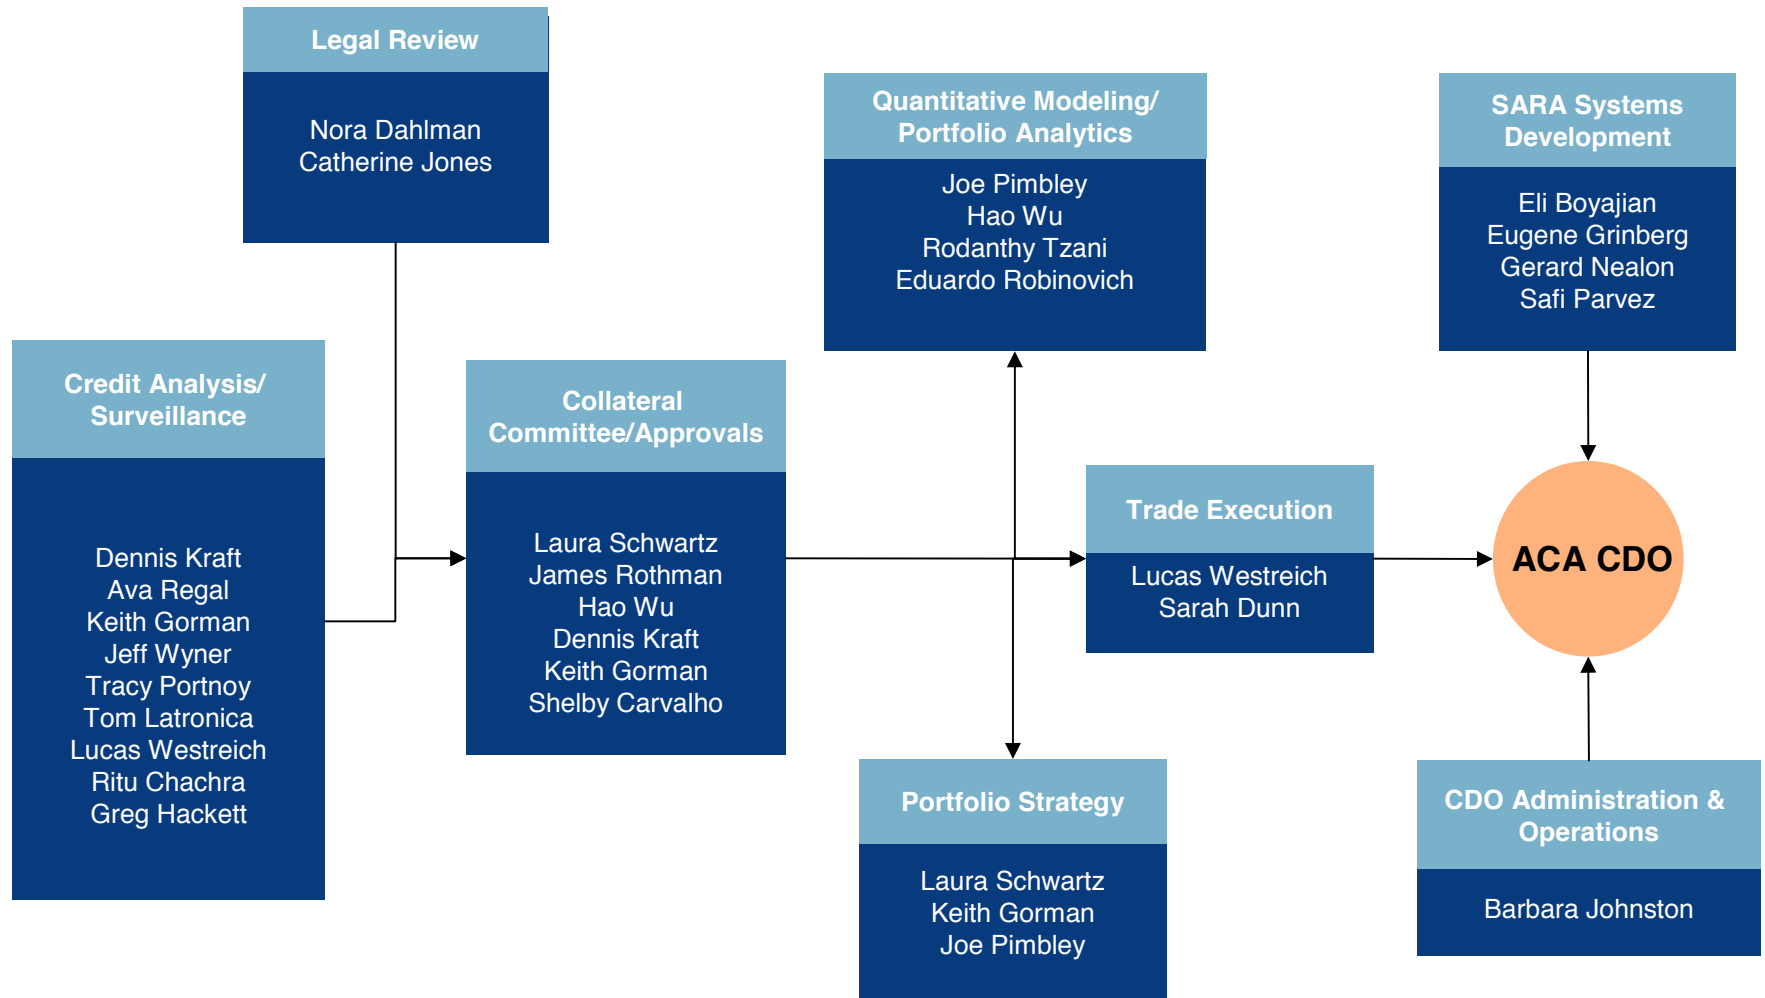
Legal Review

Nora Dahlman
Catherine Jones

Quantitative Modeling/ Portfolio Analytics

Joe Pimbley
Hao Wu
Rodanthy Tzani
Eduardo Robinovich

SARA Systems Development

Eli Boyajian
Eugene Grinberg
Gerard Nealon
Safi Parvez

Credit Analysis/ Surveillance

Dennis Kraft
Ava Regal
Keith Gorman
Jeff Wyner
Tracy Portnoy
Tom Latronica
Lucas Westreich
Ritu Chachra
Greg Hackett

Collateral Committee/Approvals

Laura Schwartz
James Rothman
Hao Wu
Dennis Kraft
Keith Gorman
Shelby Carvalho

Trade Execution

Lucas Westreich
Sarah Dunn

ACA CDO

Portfolio Strategy

Laura Schwartz
Keith Gorman
Joe Pimbley

CDO Administration & Operations

Barbara Johnston